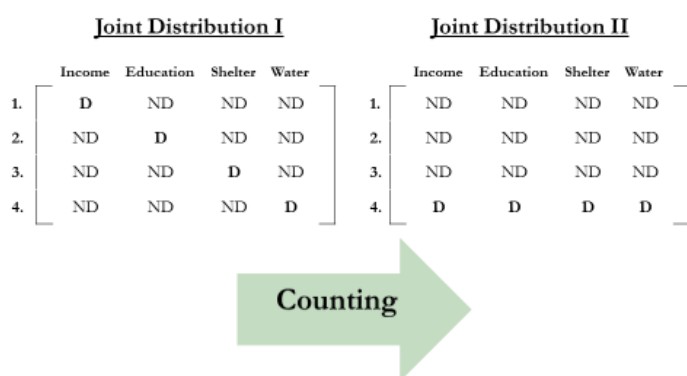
Joint Distribution I

| | Income | Education | Shelter | Water |
|---|---|---|---|---|
| 1. | D | ND | ND | ND |
| 2. | ND | D | ND | ND |
| 3. | ND | ND | D | ND |
| 4. | ND | ND | ND | D |

Joint Distribution II

| | Income | Education | Shelter | Water |
|---|---|---|---|---|
| 1. | ND | ND | ND | ND |
| 2. | ND | ND | ND | ND |
| 3. | ND | ND | ND | ND |
| 4. | D | D | D | D |

Counting